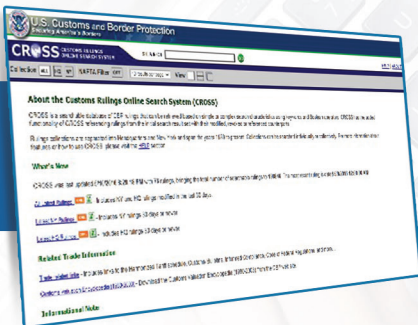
U.S. Customs and Border Protection
Securing America's Borders

CROSS CUSTOMS RULINGS ONLINE SEARCH SYSTEM

SEARCH

Collection ALL HQ NY NAFTA Filter OFF View

About the Customs Rulings Online Search System (CROSS)

CROSS is a searchable database of CBP rulings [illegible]

Rulings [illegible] HELP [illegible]

What's New

CROSS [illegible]

Current Rulings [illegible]

Latest HQ Rulings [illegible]

Latest NY Rulings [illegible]

Related Trade Information

Trade statistics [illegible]

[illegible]

International Note